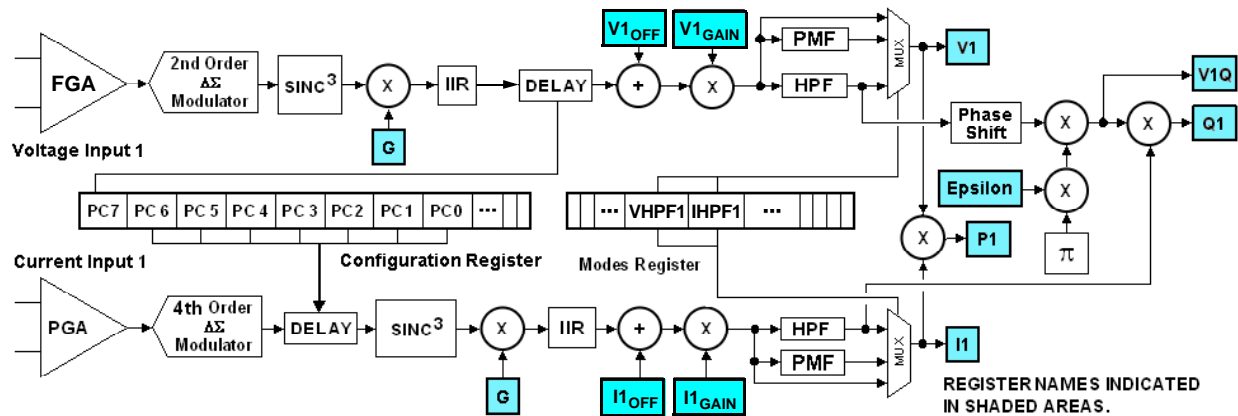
FGA

2nd Order $\Delta\Sigma$ Modulator

SINC$^3$

X

IIR

DELAY

+

X

V1$_{OFF}$

V1$_{GAIN}$

PMF

HPF

MUX

V1

V1Q

Q1

Phase Shift

X

X

G

Voltage Input 1

Epsilon

X

PC7 | PC 6 | PC 5 | PC 4 | PC 3 | PC2 | PC1 | PC0 | ···

··· | VHPF1 | IHPF1 | ···

X

P1

$\pi$

Current Input 1

Configuration Register

Modes Register

PGA

4th Order $\Delta\Sigma$ Modulator

DELAY

SINC$^3$

X

IIR

+

X

HPF

PMF

MUX

I1

G

I1$_{OFF}$

I1$_{GAIN}$

REGISTER NAMES INDICATED IN SHADED AREAS.